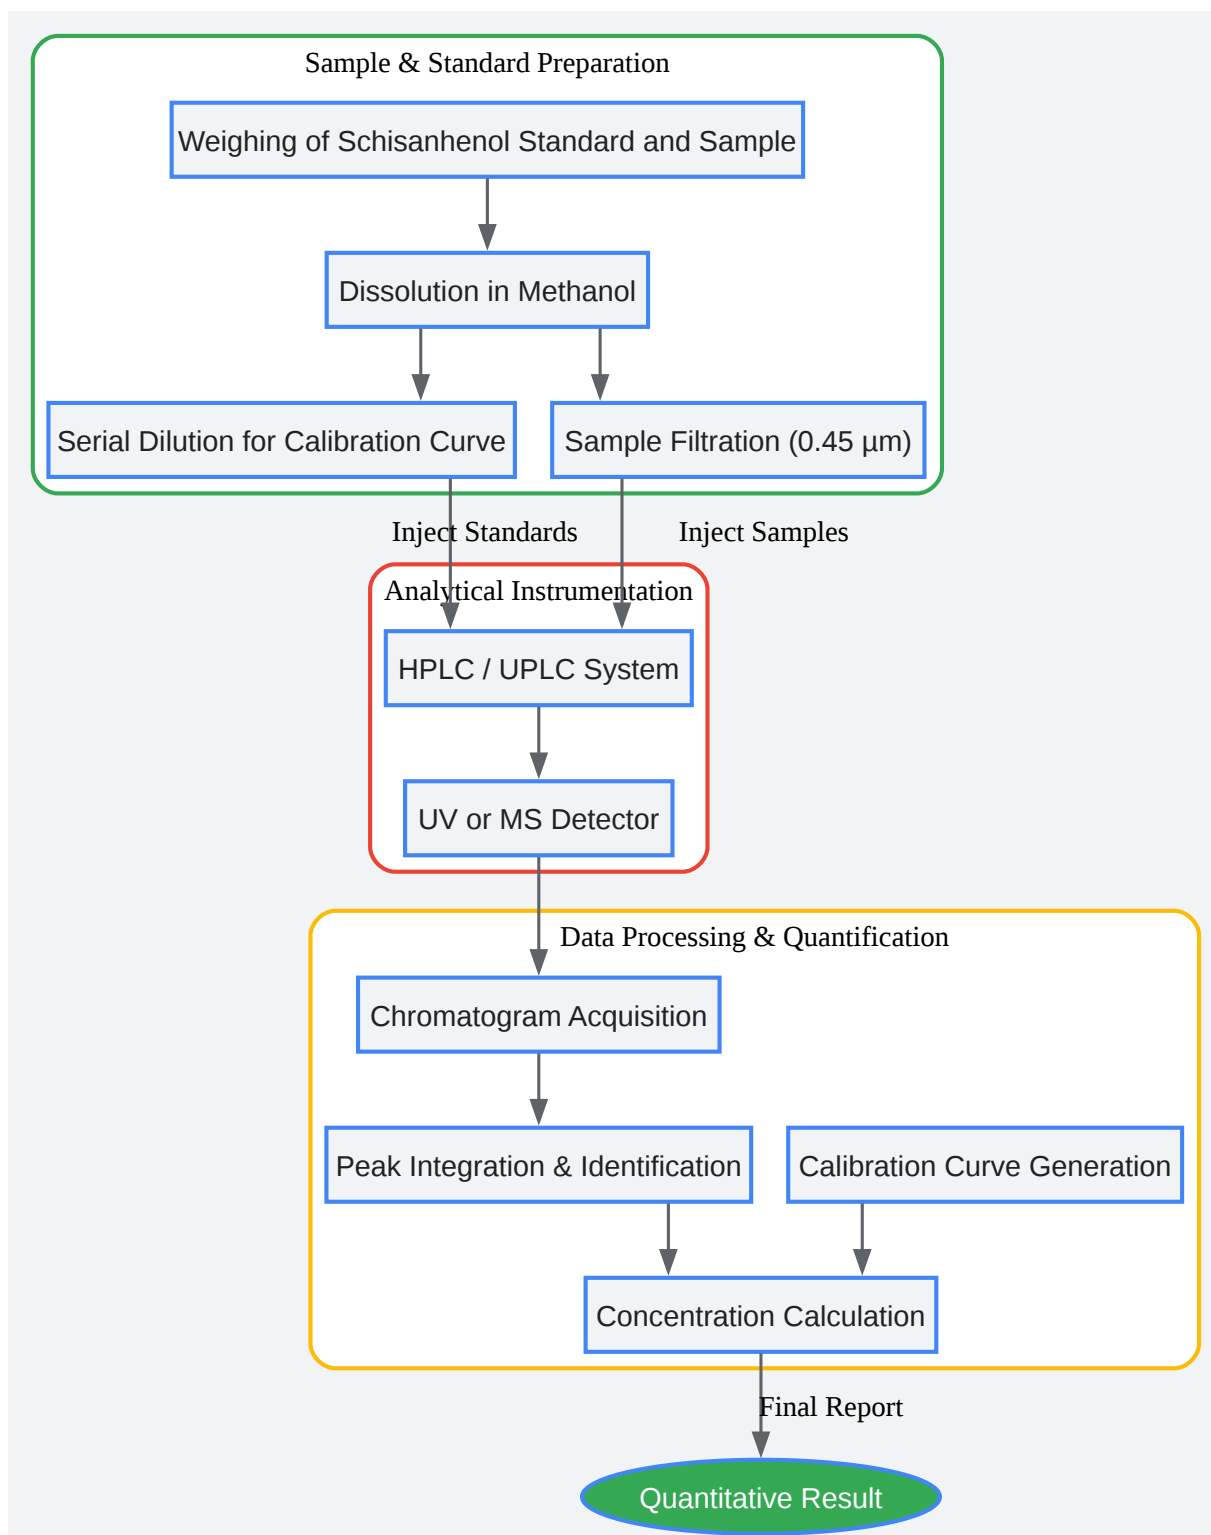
Sample & Standard Preparation

Weighing of Schisanhenol Standard and Sample

Dissolution in Methanol

Serial Dilution for Calibration Curve

Sample Filtration (0.45 µm)

Inject Standards

Inject Samples

Analytical Instrumentation

HPLC / UPLC System

UV or MS Detector

Data Processing & Quantification

Chromatogram Acquisition

Peak Integration & Identification

Calibration Curve Generation

Concentration Calculation

Final Report

Quantitative Result